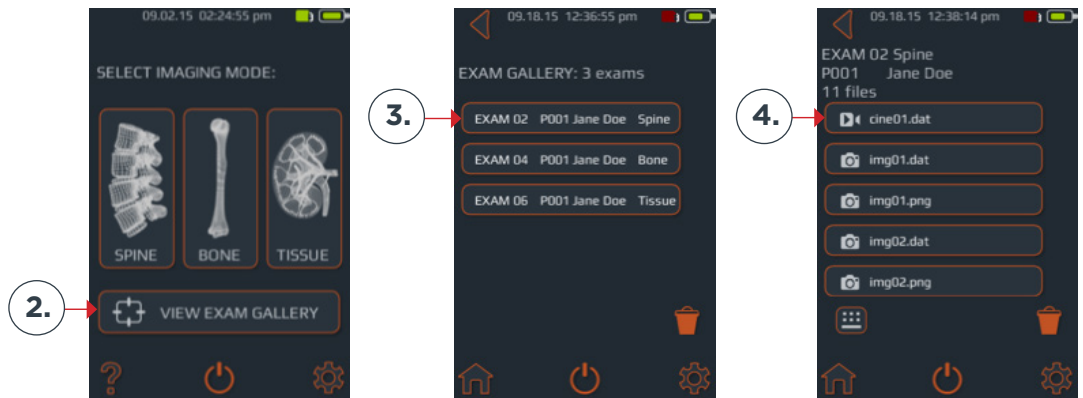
09.02.15 02:24:55 pm

SELECT IMAGING MODE:

SPINE

BONE

TISSUE

2.

VIEW EXAM GALLERY

?

09.18.15 12:36:55 pm

EXAM GALLERY: 3 exams

3.

EXAM 02 P001 Jane Doe Spine

EXAM 04 P001 Jane Doe Bone

EXAM 06 P001 Jane Doe Tissue

09.18.15 12:38:14 pm

EXAM 02 Spine
P001 Jane Doe
11 files

4.

cine01.dat

img01.dat

img01.png

img02.dat

img02.png